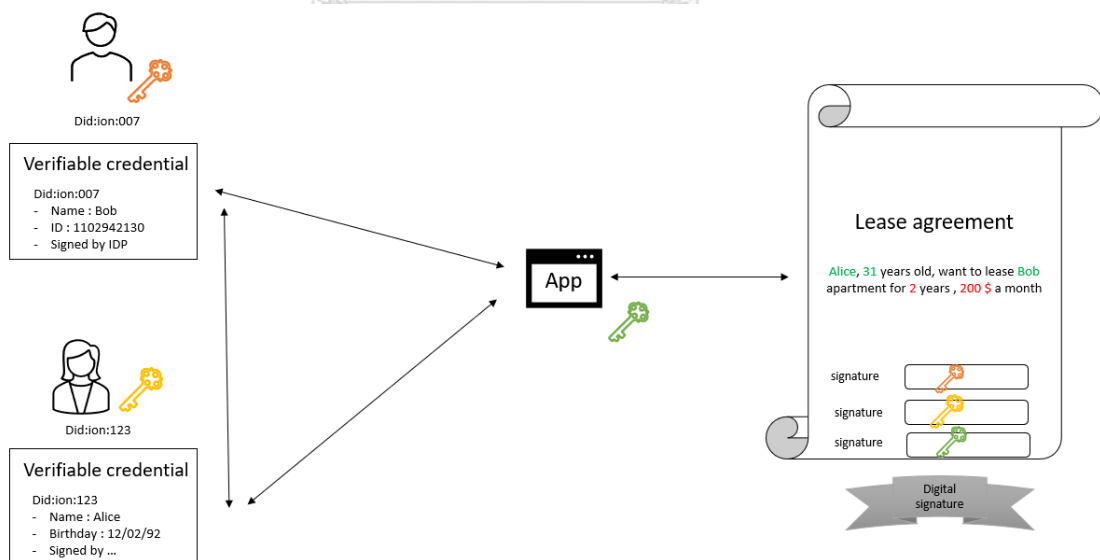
Did:ion:007

Verifiable credential

Did:ion:007
- Name : Bob
- ID : 1102942130
- Signed by IDP

Did:ion:123

Verifiable credential

Did:ion:123
- Name : Alice
- Birthday : 12/02/92
- Signed by ...

App

Lease agreement

Alice, 31 years old, want to lease Bob apartment for 2 years , 200 $ a month

signature

signature

signature

Digital signature